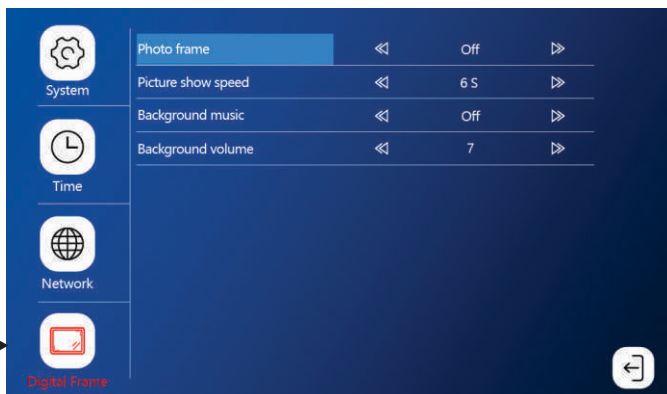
System

Time

Network

Digital Frame

| | | | |
|---|---|---|---|
| Photo frame | ≪ | Off | ≫ |
| Picture show speed | ≪ | 6 S | ≫ |
| Background music | ≪ | Off | ≫ |
| Background volume | ≪ | 7 | ≫ |